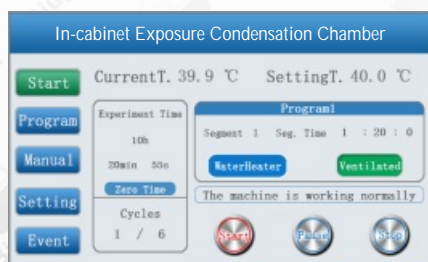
In-cabinet Exposure Condensation Chamber

Start

Program

Manual

Setting

Event

CurrentT. 39.9 ℃ SettingT. 40.0 ℃

Experiment Time

10h

20min 5Ss

Zero Time

Cycles

1 / 6

Program1

Segment 1 Seg. Time 1 : 20 : 0

WaterHeater

Ventilated

The machine is working normally

Start

Pause

Stop